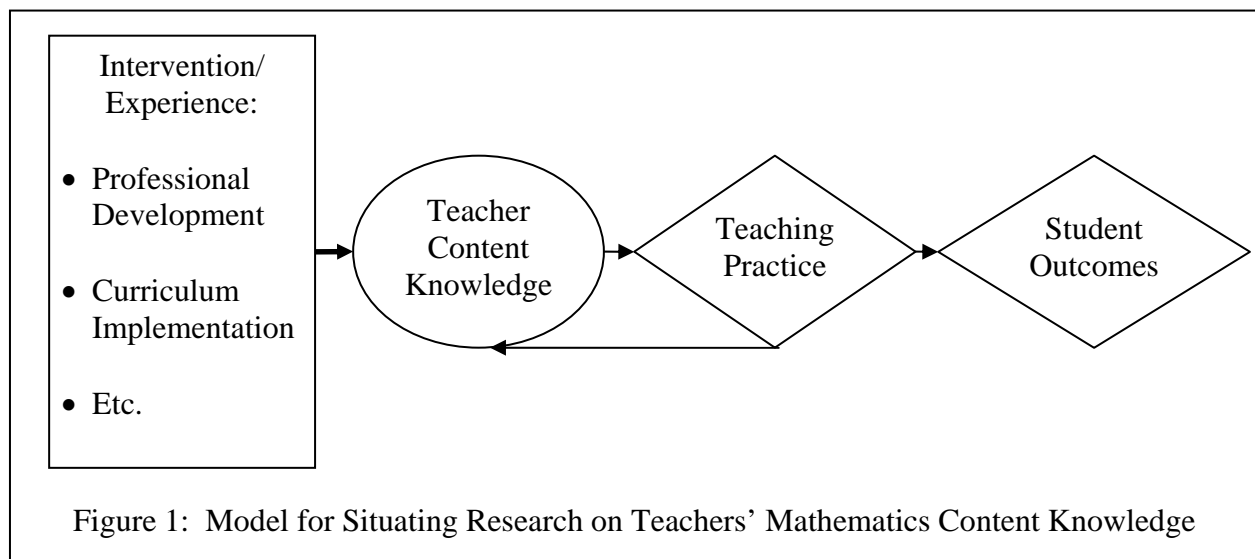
Intervention/ Experience:

- Professional Development
- Curriculum Implementation
- Etc.

Teacher Content Knowledge

Teaching Practice

Student Outcomes

Figure 1: Model for Situating Research on Teachers' Mathematics Content Knowledge